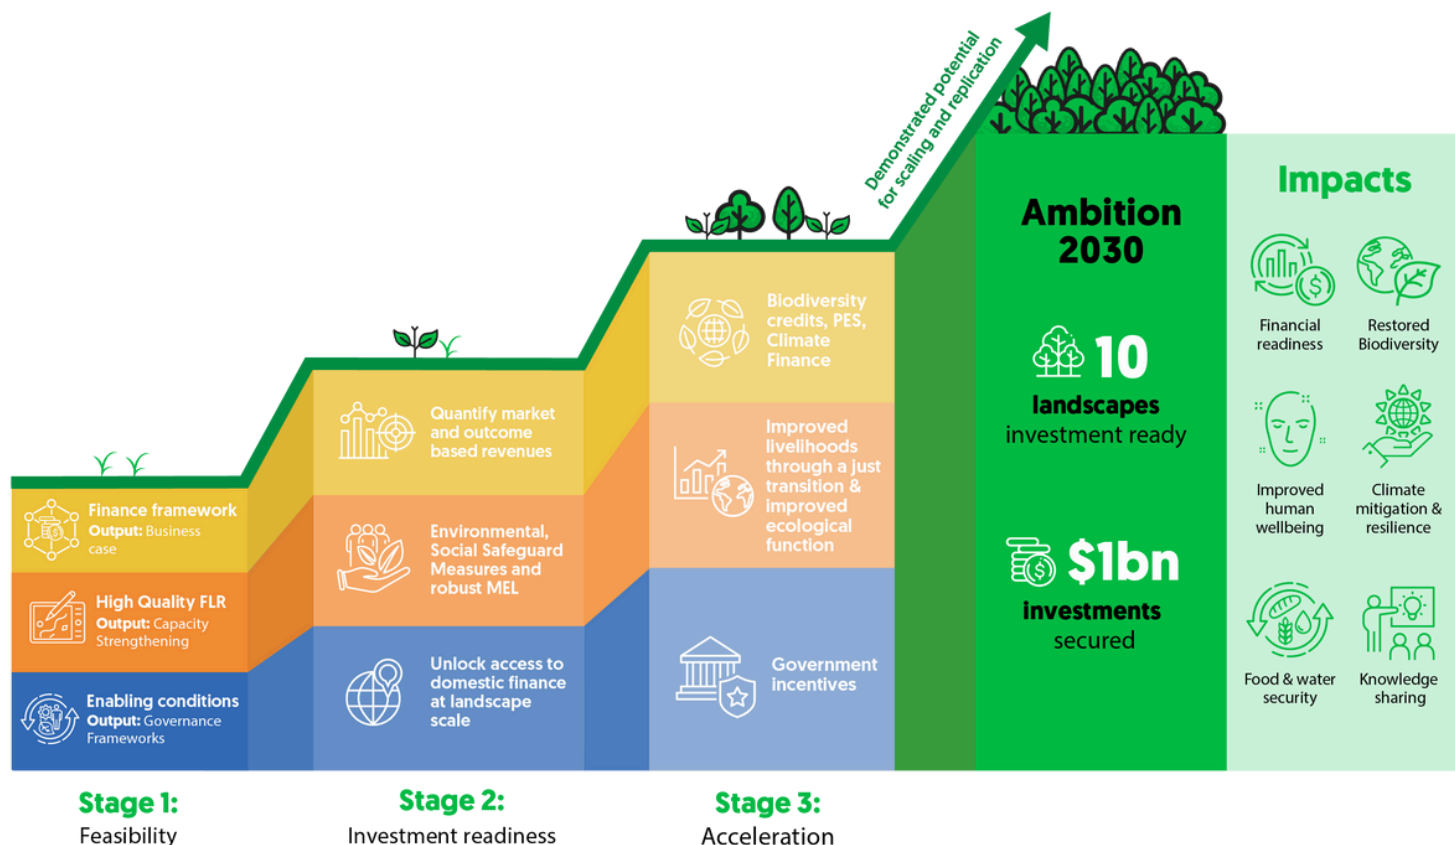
Demonstrated potential for scaling and replication

Finance framework
Output: Business case

High Quality FLR
Output: Capacity Strengthening

Enabling conditions
Output: Governance Frameworks

Quantify market and outcome based revenues

Environmental, Social Safeguard Measures and robust MEL

Unlock access to domestic finance at landscape scale

Biodiversity credits, PES, Climate Finance

Improved livelihoods through a just transition & improved ecological function

Government incentives

Ambition 2030

10 landscapes investment ready

$1bn investments secured

Impacts

Financial readiness

Restored Biodiversity

Improved human wellbeing

Climate mitigation & resilience

Food & water security

Knowledge sharing

Stage 1:
Feasibility

Stage 2:
Investment readiness

Stage 3:
Acceleration